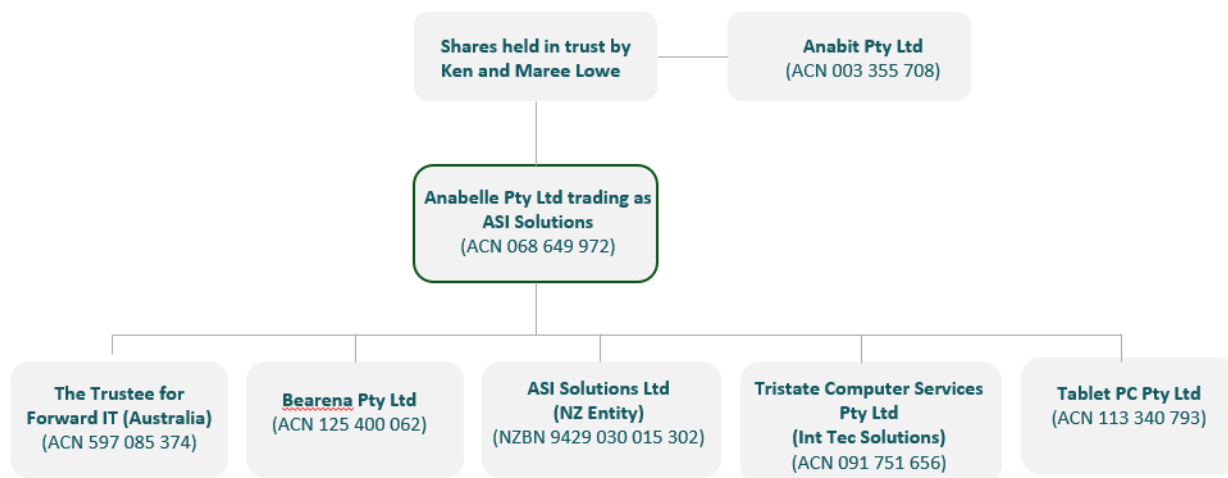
Shares held in trust by Ken and Maree Lowe

Anabit Pty Ltd
(ACN 003 355 708)

Anabelle Pty Ltd trading as ASI Solutions
(ACN 068 649 972)

The Trustee for Forward IT (Australia)
(ACN 597 085 374)

Bearena Pty Ltd
(ACN 125 400 062)

ASI Solutions Ltd
(NZ Entity)
(NZBN 9429 030 015 302)

Tristate Computer Services Pty Ltd
(Int Tec Solutions)
(ACN 091 751 656)

Tablet PC Pty Ltd
(ACN 113 340 793)